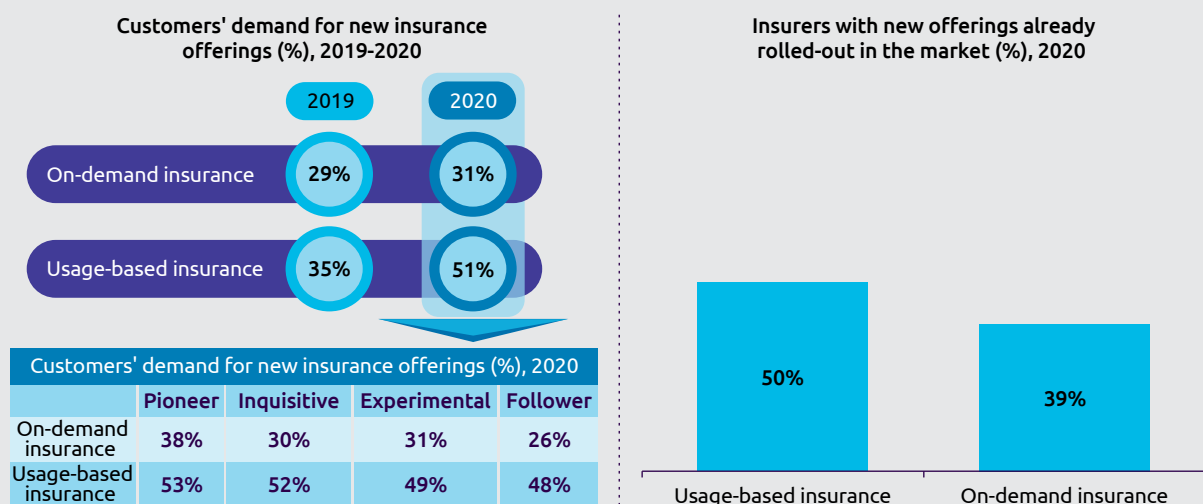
Customers' demand for new insurance offerings (%), 2019-2020

| | 2019 | 2020 |
|---|---|---|
| On-demand insurance | 29% | 31% |
| Usage-based insurance | 35% | 51% |

Customers' demand for new insurance offerings (%), 2020

| | Pioneer | Inquisitive | Experimental | Follower |
|---|---|---|---|---|
| On-demand insurance | 38% | 30% | 31% | 26% |
| Usage-based insurance | 53% | 52% | 49% | 48% |

Insurers with new offerings already rolled-out in the market (%), 2020

50%

39%

Usage-based insurance

On-demand insurance